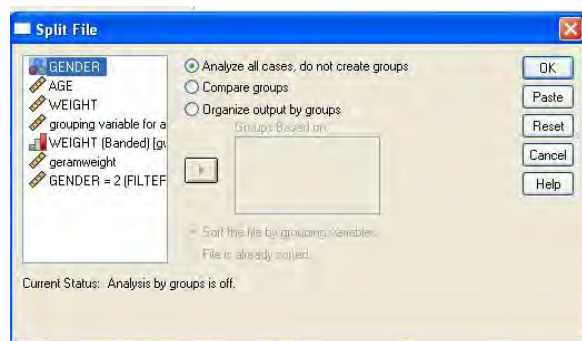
Split File

GENDER
AGE
WEIGHT
grouping variable for a
WEIGHT (Banded) [gu
geramweight
GENDER = 2 (FILTEF

Analyze all cases, do not create groups
Compare groups
Organize output by groups

Groups Based on:

Sort the file by grouping variables
File is already sorted

OK
Paste
Reset
Cancel
Help

Current Status: Analysis by groups is off.